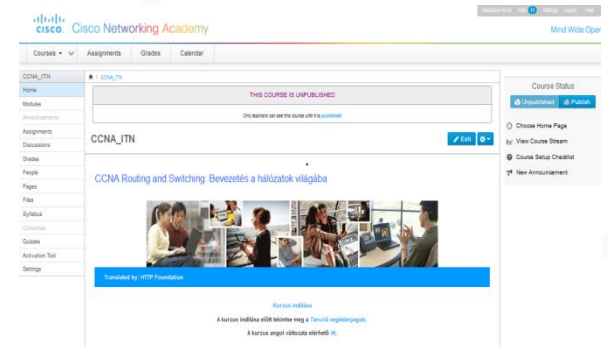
cisco Cisco Networking Academy

Mind Wide Oper

Courses ▾ Assignments Grades Calendar

CCNA_ITN
Home
Modules
Announcements
Assignments
Discussions
Grades
People
Pages
Files
Syllabus
Outcomes
Quizzes
Activation Tool
Settings

CCNA_ITN

THIS COURSE IS UNPUBLISHED

Only teachers can see this course until it is published

CCNA_ITN

Edit

CCNA Routing and Switching: Bevezetés a hálózatok világába

Translated by: HTTP Foundation

Kurzus indítása

A kurzus indítása előtt tekintse meg a Tanulói segédanyagok.

A kurzus angol változata elérhető itt.

Course Status

Unpublished Publish

Choose Home Page

View Course Stream

Course Setup Checklist

New Announcement